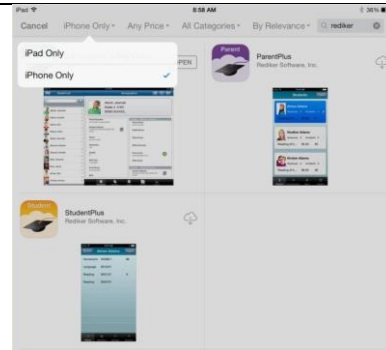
iPad

8:58 AM

36%

Cancel iPhone Only Any Price All Categories By Relevance

rediker

iPad Only

iPhone Only

OPEN

Parent

ParentPlus

Rediker Software, Inc.

Student

StudentPlus

Rediker Software, Inc.